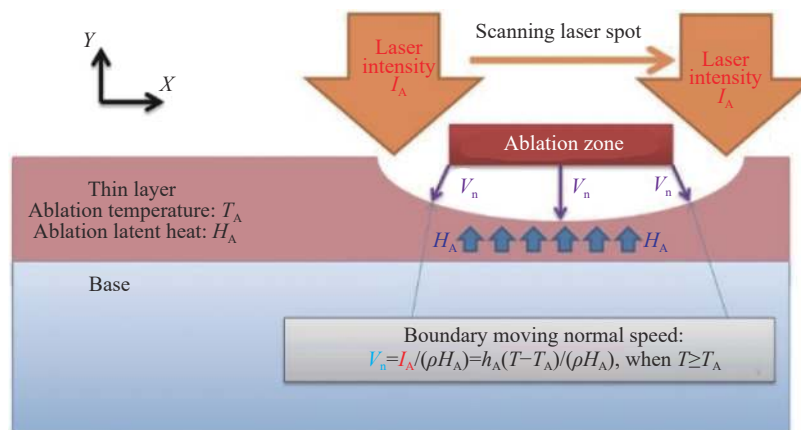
$Y$
$X$

Laser intensity $I_A$

Scanning laser spot

Laser intensity $I_A$

Ablation zone

Thin layer
Ablation temperature: $T_A$
Ablation latent heat: $H_A$

$V_n$
$V_n$
$V_n$

$H_A$
$H_A$

Base

Boundary moving normal speed:
$V_n=I_A/(\rho H_A)=h_A(T-T_A)/(\rho H_A)$, when $T \geq T_A$